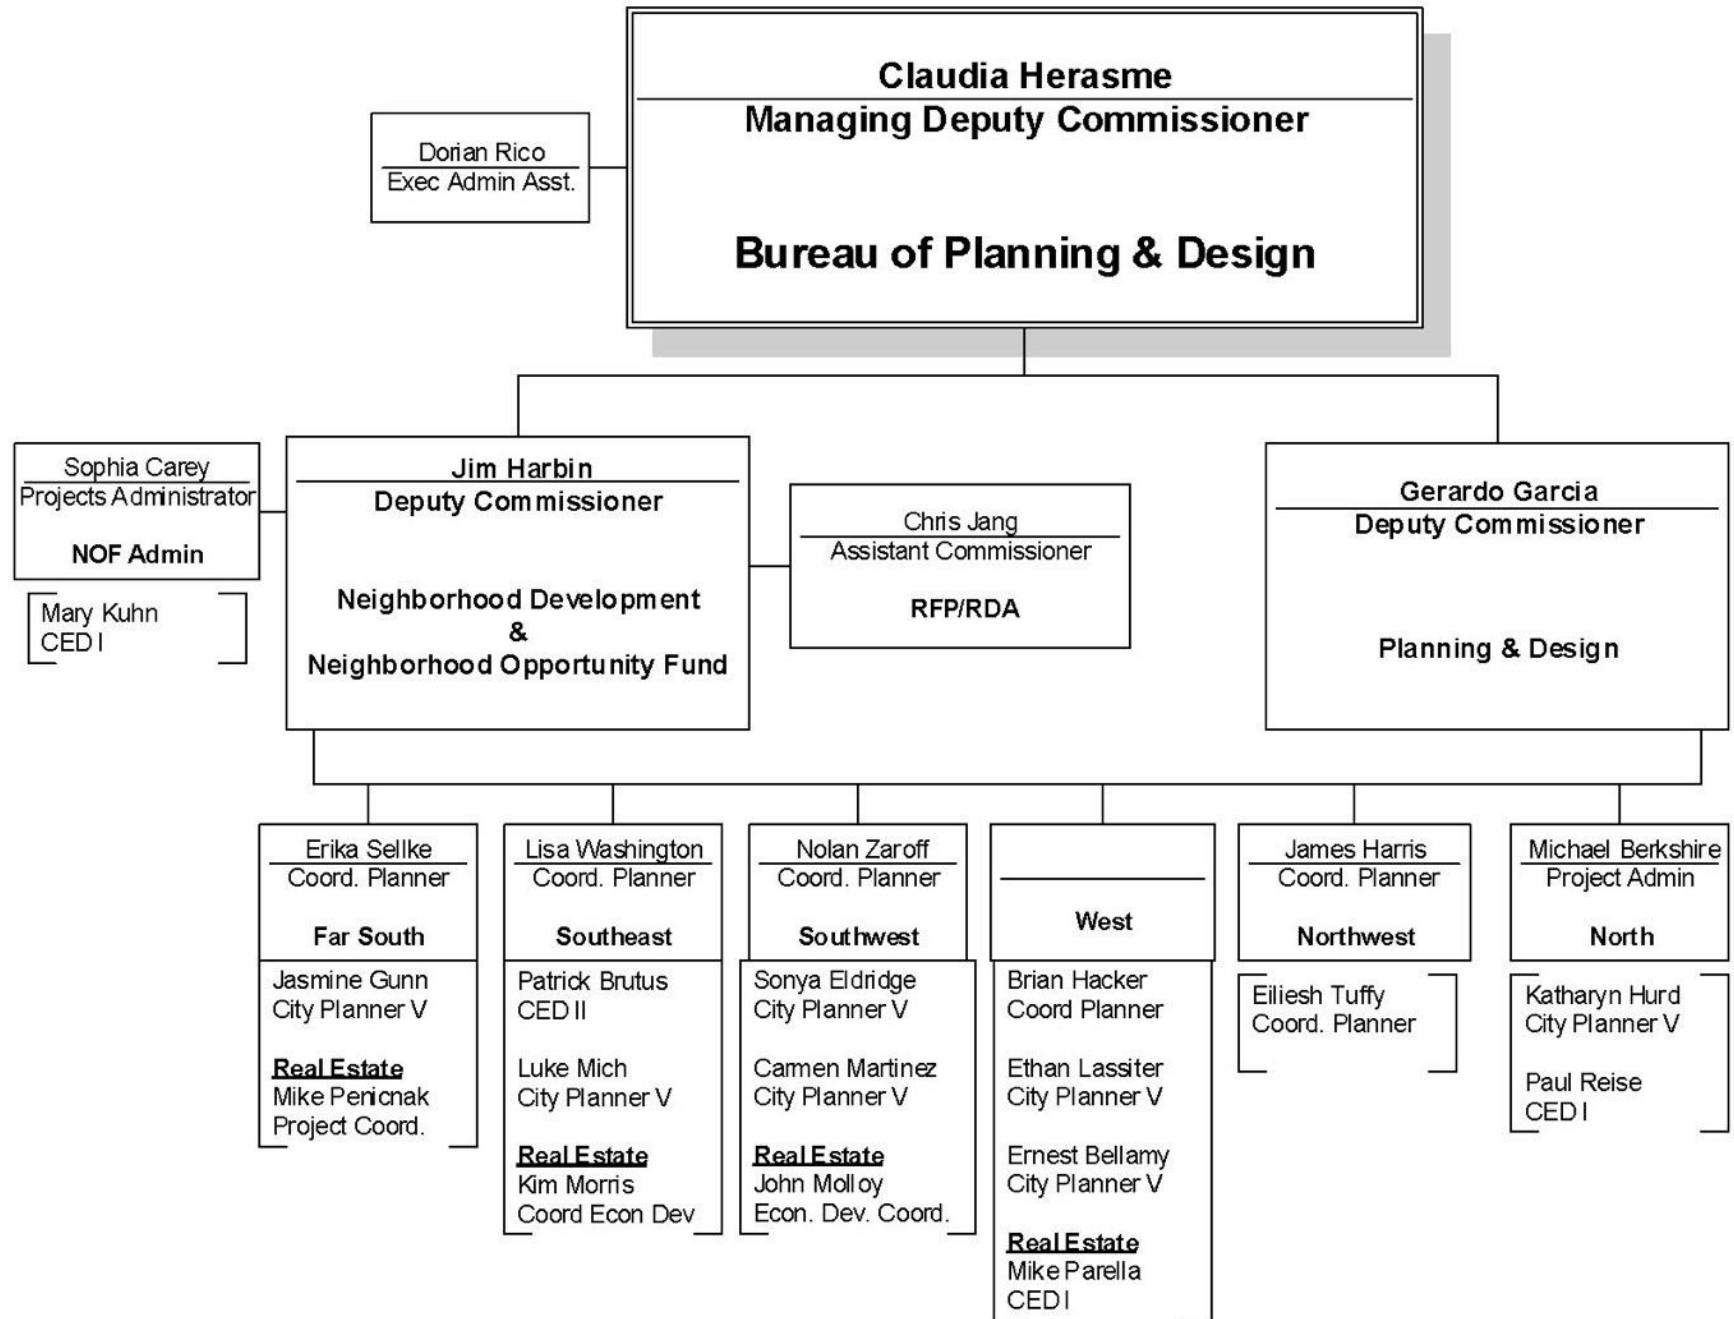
Claudia Herasme
Managing Deputy Commissioner

Bureau of Planning & Design

Dorian Rico
Exec Admin Asst.

Sophia Carey
Projects Administrator

NOF Admin

Mary Kuhn
CED I

Jim Harbin
Deputy Commissioner

Neighborhood Development
&
Neighborhood Opportunity Fund

Chris Jang
Assistant Commissioner

RFP/RDA

Gerardo Garcia
Deputy Commissioner

Planning & Design

Erika Sellke
Coord. Planner

Far South

Jasmine Gunn
City Planner V

Real Estate
Mike Penicnak
Project Coord.

Lisa Washington
Coord. Planner

Southeast

Patrick Brutus
CED II

Luke Mich
City Planner V

Real Estate
Kim Morris
Coord Econ Dev

Nolan Zaroff
Coord. Planner

Southwest

Sonya Eldridge
City Planner V

Carmen Martinez
City Planner V

Real Estate
John Molloy
Econ. Dev. Coord.

West

Brian Hacker
Coord Planner

Ethan Lassiter
City Planner V

Ernest Bellamy
City Planner V

Real Estate
Mike Parella
CED I

James Harris
Coord. Planner

Northwest

Eiliesh Tuffy
Coord. Planner

Michael Berkshire
Project Admin

North

Katharyn Hurd
City Planner V

Paul Reise
CED I